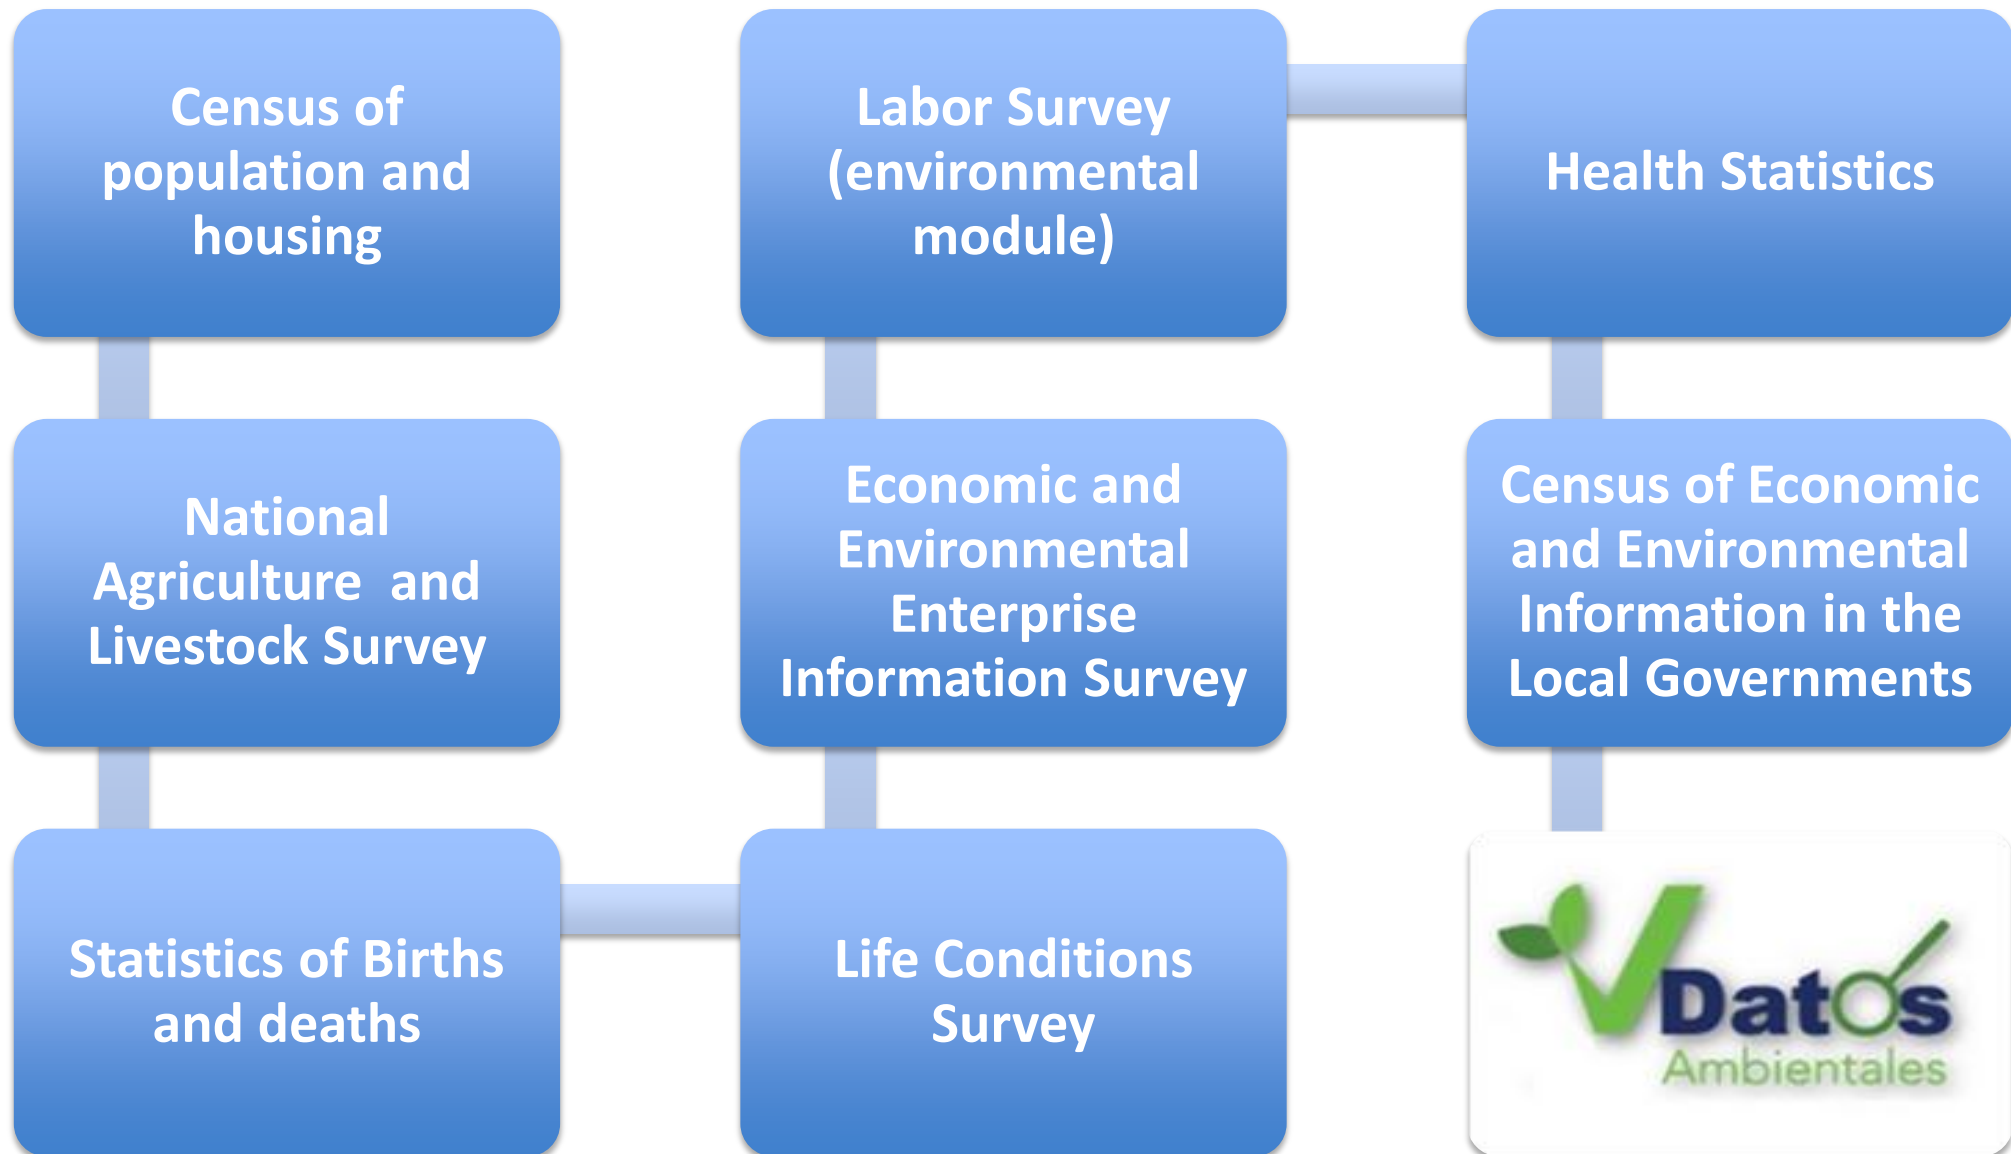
Census of population and housing

Labor Survey (environmental module)

Health Statistics

National Agriculture and Livestock Survey

Economic and Environmental Enterprise Information Survey

Census of Economic and Environmental Information in the Local Governments

Statistics of Births and deaths

Life Conditions Survey

Datos
Ambientales